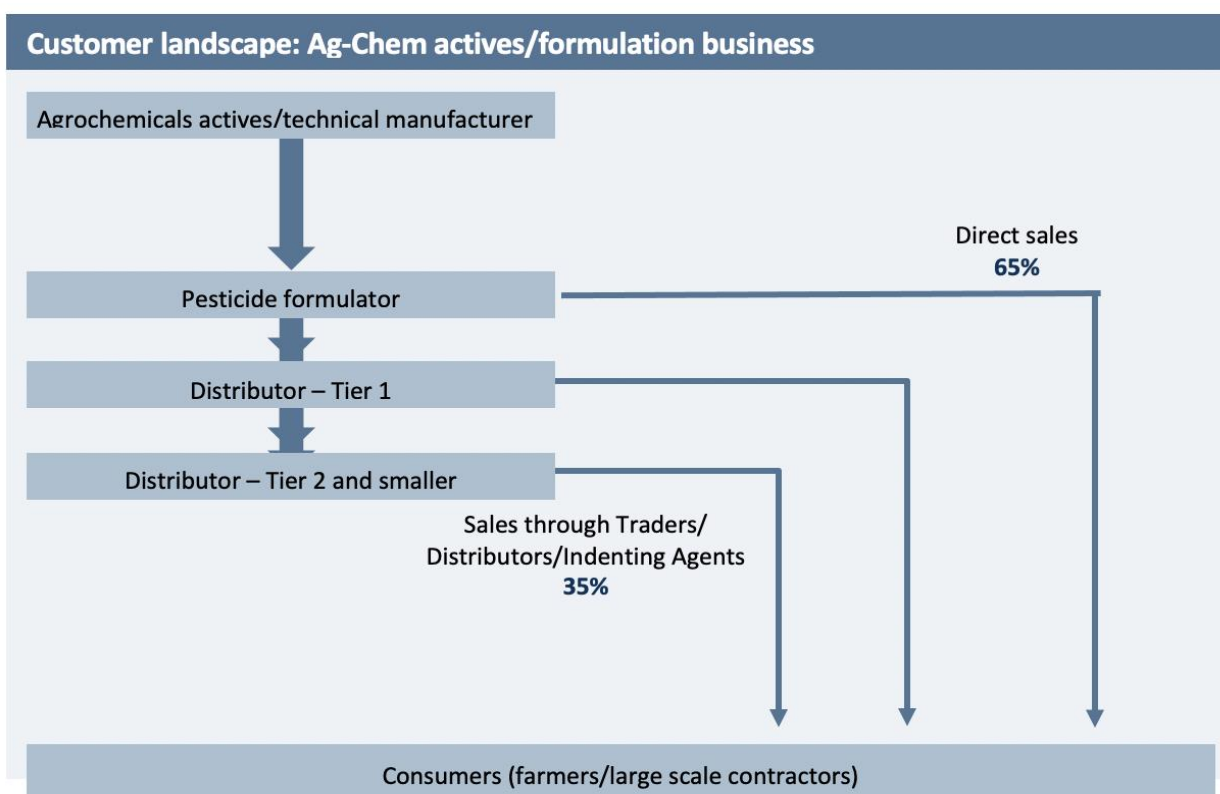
Customer landscape: Ag-Chem actives/formulation business

Agrochemicals actives/technical manufacturer

Direct sales
65%

Pesticide formulator

Distributor – Tier 1

Distributor – Tier 2 and smaller

Sales through Traders/ Distributors/Indenting Agents
35%

Consumers (farmers/large scale contractors)